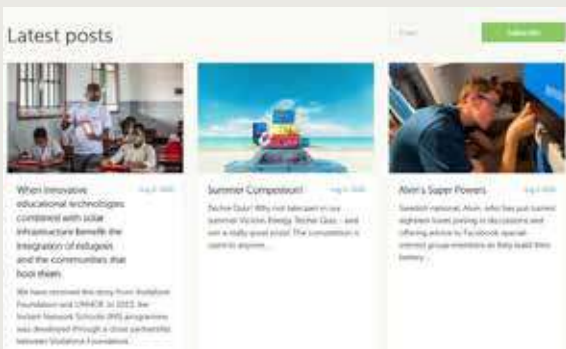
Latest posts

Email

Subscribe

When innovative educational technologies combined with solar infrastructure benefit the integration of refugees and the communities that host them

Aug 8, 2020

We have received the story from Vodafone Foundation and UNHCR. In 2013, the Instant Network Schools (INS) programme was developed through a close partnership between Vodafone Foundation

Summer Competition!

Aug 6, 2020

Techie Quiz! Why not take part in our summer Victron Energy Techie Quiz – and win a really good prize! The competition is open to anyone...

Alvin's Super Powers

Aug 6, 2020

Swedish national, Alvin, who has put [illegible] eighteen hours posting in discussions and offering advice to Facebook special interest group members as they build their battery...